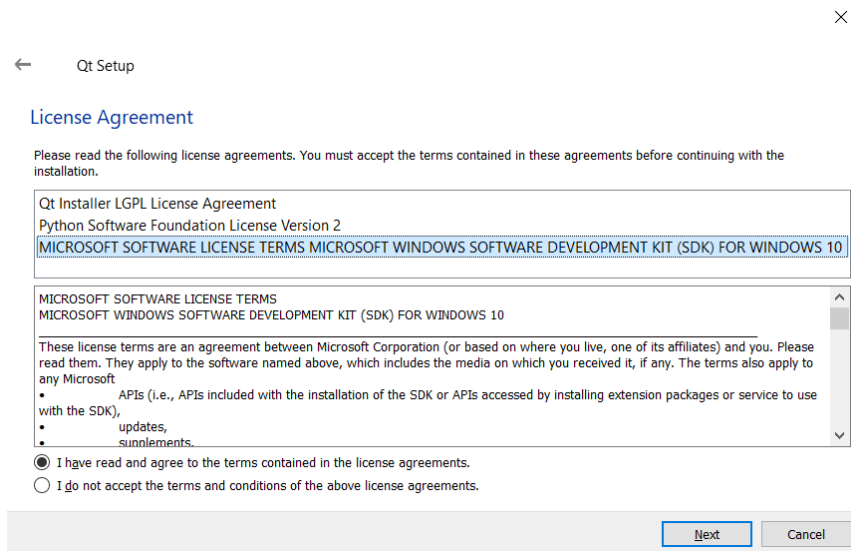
Qt Setup

License Agreement

Please read the following license agreements. You must accept the terms contained in these agreements before continuing with the installation.

Qt Installer LGPL License Agreement
Python Software Foundation License Version 2
MICROSOFT SOFTWARE LICENSE TERMS MICROSOFT WINDOWS SOFTWARE DEVELOPMENT KIT (SDK) FOR WINDOWS 10

MICROSOFT SOFTWARE LICENSE TERMS
MICROSOFT WINDOWS SOFTWARE DEVELOPMENT KIT (SDK) FOR WINDOWS 10

These license terms are an agreement between Microsoft Corporation (or based on where you live, one of its affiliates) and you. Please read them. They apply to the software named above, which includes the media on which you received it, if any. The terms also apply to any Microsoft
• APIs (i.e., APIs included with the installation of the SDK or APIs accessed by installing extension packages or service to use with the SDK),
• updates,
• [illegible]

I have read and agree to the terms contained in the license agreements.
I do not accept the terms and conditions of the above license agreements.

Next
Cancel